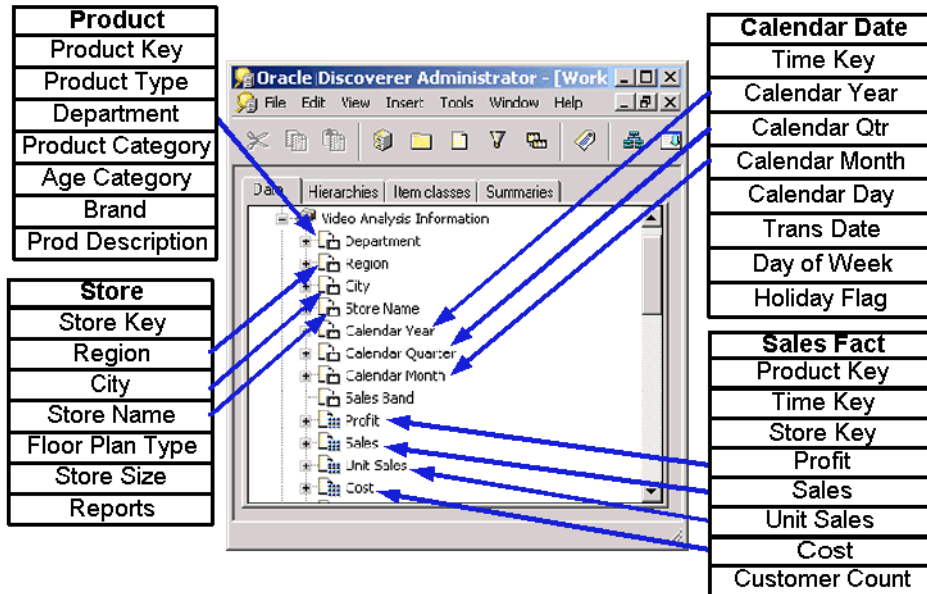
| Product |
|---|
| Product Key |
| Product Type |
| Department |
| Product Category |
| Age Category |
| Brand |
| Prod Description |

| Store |
|---|
| Store Key |
| Region |
| City |
| Store Name |
| Floor Plan Type |
| Store Size |
| Reports |

Oracle Discoverer Administrator - [Work

File Edit View Insert Tools Window Help

Data | Hierarchies | Item classes | Summaries

Video Analysis Information
Department
Region
City
Store Name
Calendar Year
Calendar Quarter
Calendar Month
Sales Band
Profit
Sales
Unit Sales
Cost

| Calendar Date |
|---|
| Time Key |
| Calendar Year |
| Calendar Qtr |
| Calendar Month |
| Calendar Day |
| Trans Date |
| Day of Week |
| Holiday Flag |

| Sales Fact |
|---|
| Product Key |
| Time Key |
| Store Key |
| Profit |
| Sales |
| Unit Sales |
| Cost |
| Customer Count |